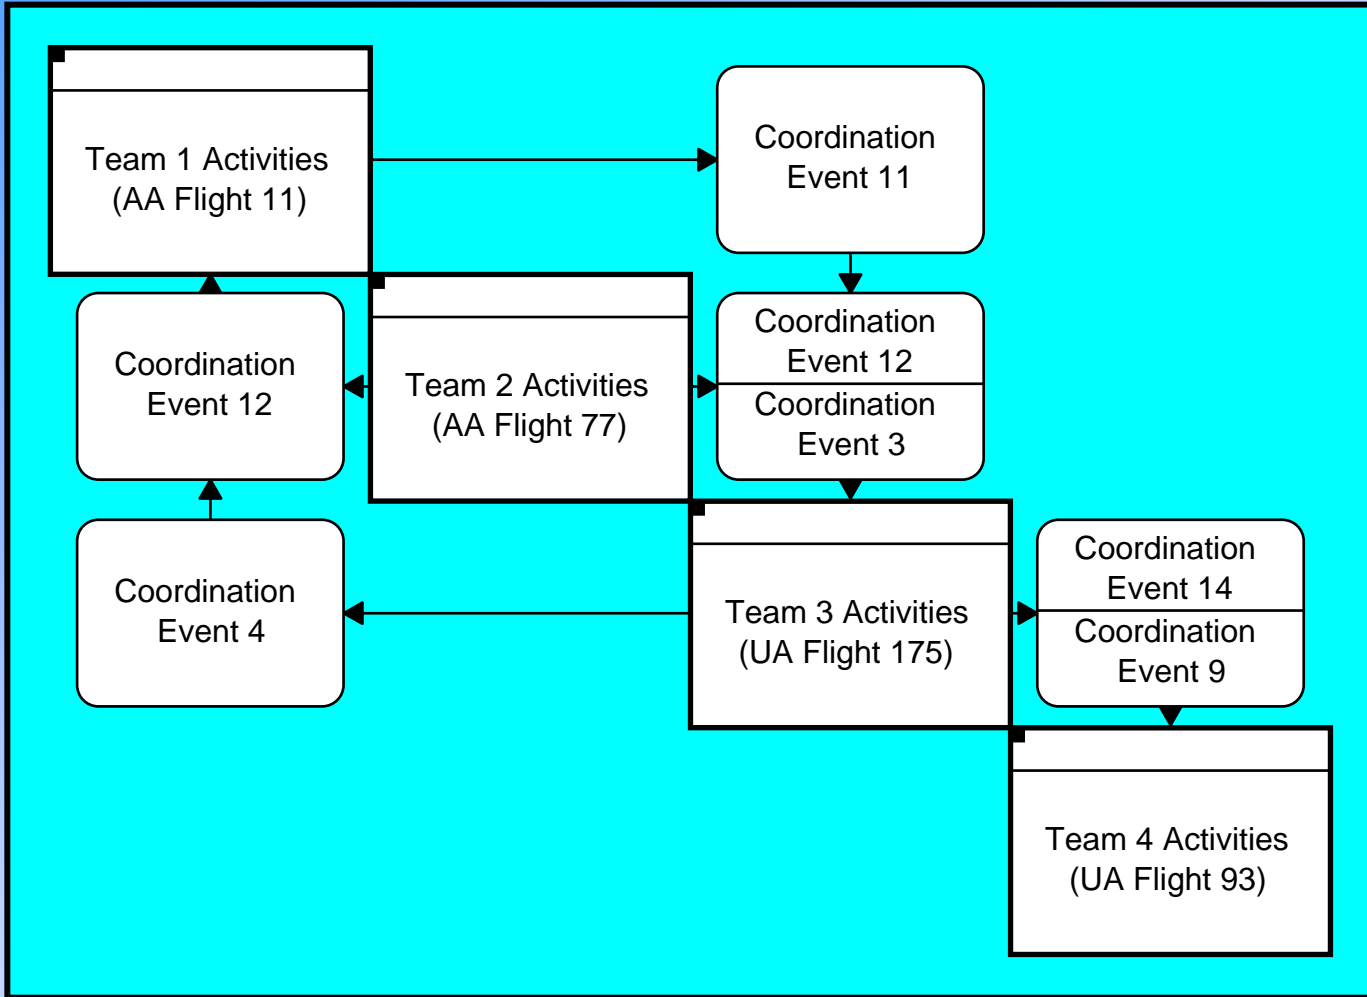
Team 1 Activities (AA Flight 11)

Coordination Event 11

Coordination Event 12

Team 2 Activities (AA Flight 77)

Coordination Event 12

Coordination Event 3

Coordination Event 4

Team 3 Activities (UA Flight 175)

Coordination Event 14

Coordination Event 9

Team 4 Activities (UA Flight 93)